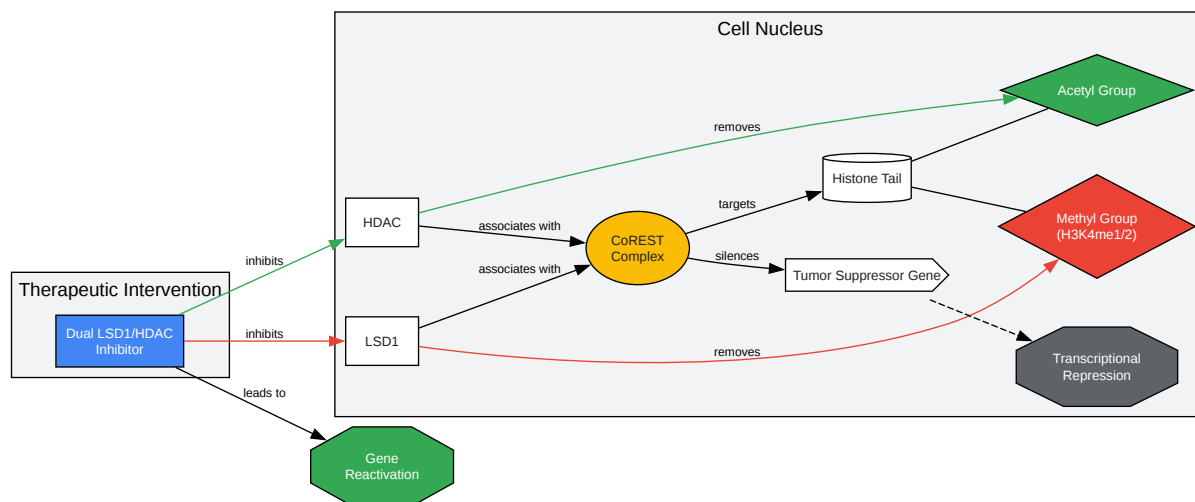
Cell Nucleus

Acetyl Group

removes

Histone Tail

targets

HDAC

associates with

CoREST Complex

Methyl Group (H3K4me1/2)

associates with

silences

Tumor Suppressor Gene

inhibits

Therapeutic Intervention

Dual LSD1/HDAC Inhibitor

inhibits

LSD1

removes

Transcriptional Repression

leads to

Gene Reactivation